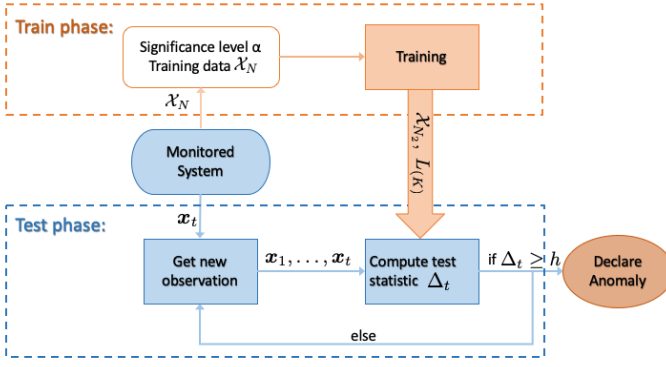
Train phase:

Significance level α
Training data $\mathcal{X}_N$

Training

$\mathcal{X}_N$

$\mathcal{X}_{N_2}, L_{(K)}$

Monitored System

$\boldsymbol{x}_t$

Test phase:

Get new observation

$\boldsymbol{x}_1, \ldots, \boldsymbol{x}_t$

Compute test statistic $\Delta_t$

if $\Delta_t \geq h$

Declare Anomaly

else